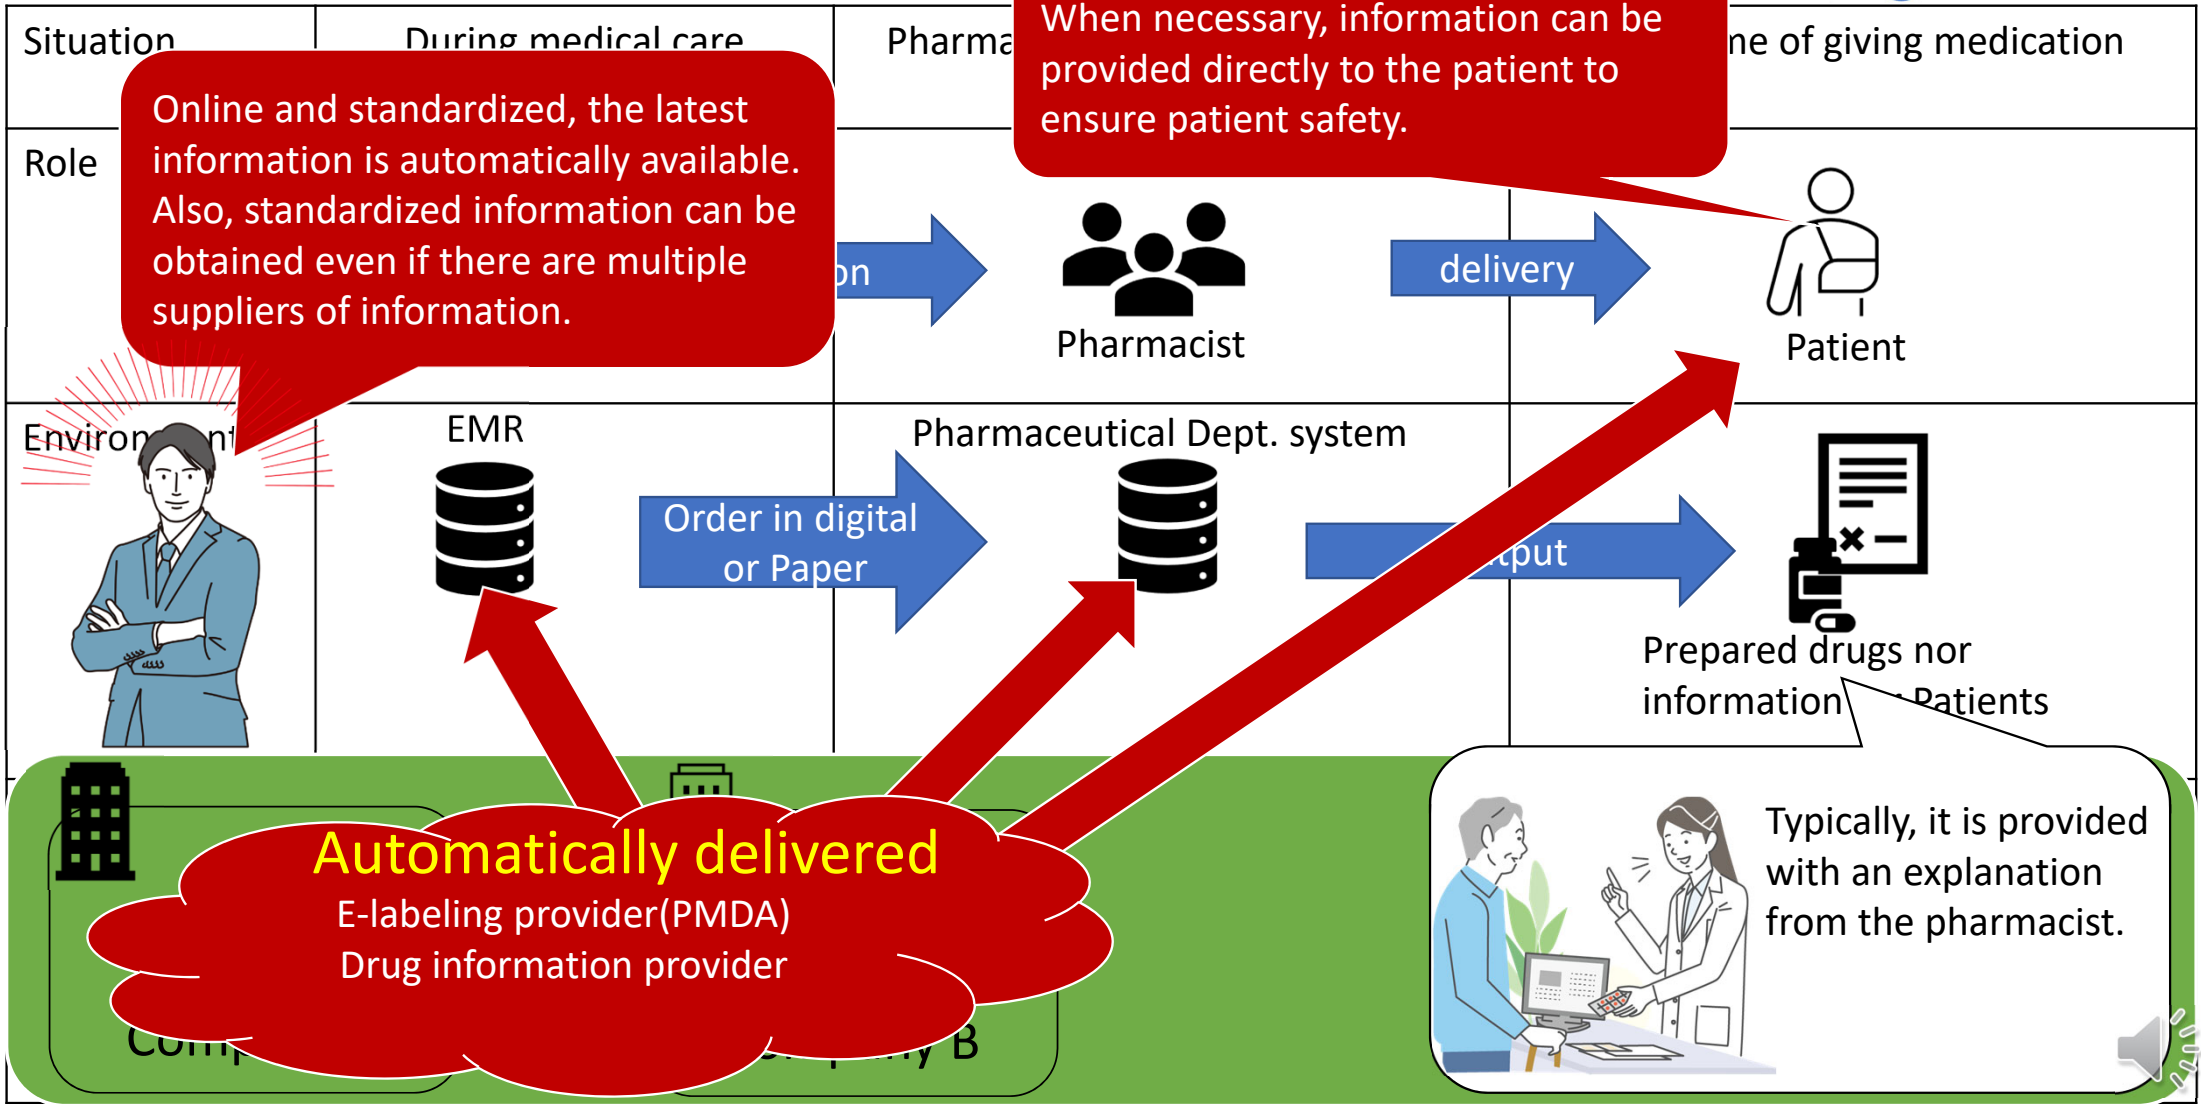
Situation

During medical care

Pharma

When necessary, information can be provided directly to the patient to ensure patient safety.

ne of giving medication

Role

Online and standardized, the latest information is automatically available. Also, standardized information can be obtained even if there are multiple suppliers of information.

on

Pharmacist

delivery

Patient

Environ nt

EMR

Pharmaceutical Dept. system

Order in digital or Paper

tput

Prepared drugs nor information Patients

Automatically delivered

E-labeling provider(PMDA)

Drug information provider

Comp

y B

Typically, it is provided with an explanation from the pharmacist.